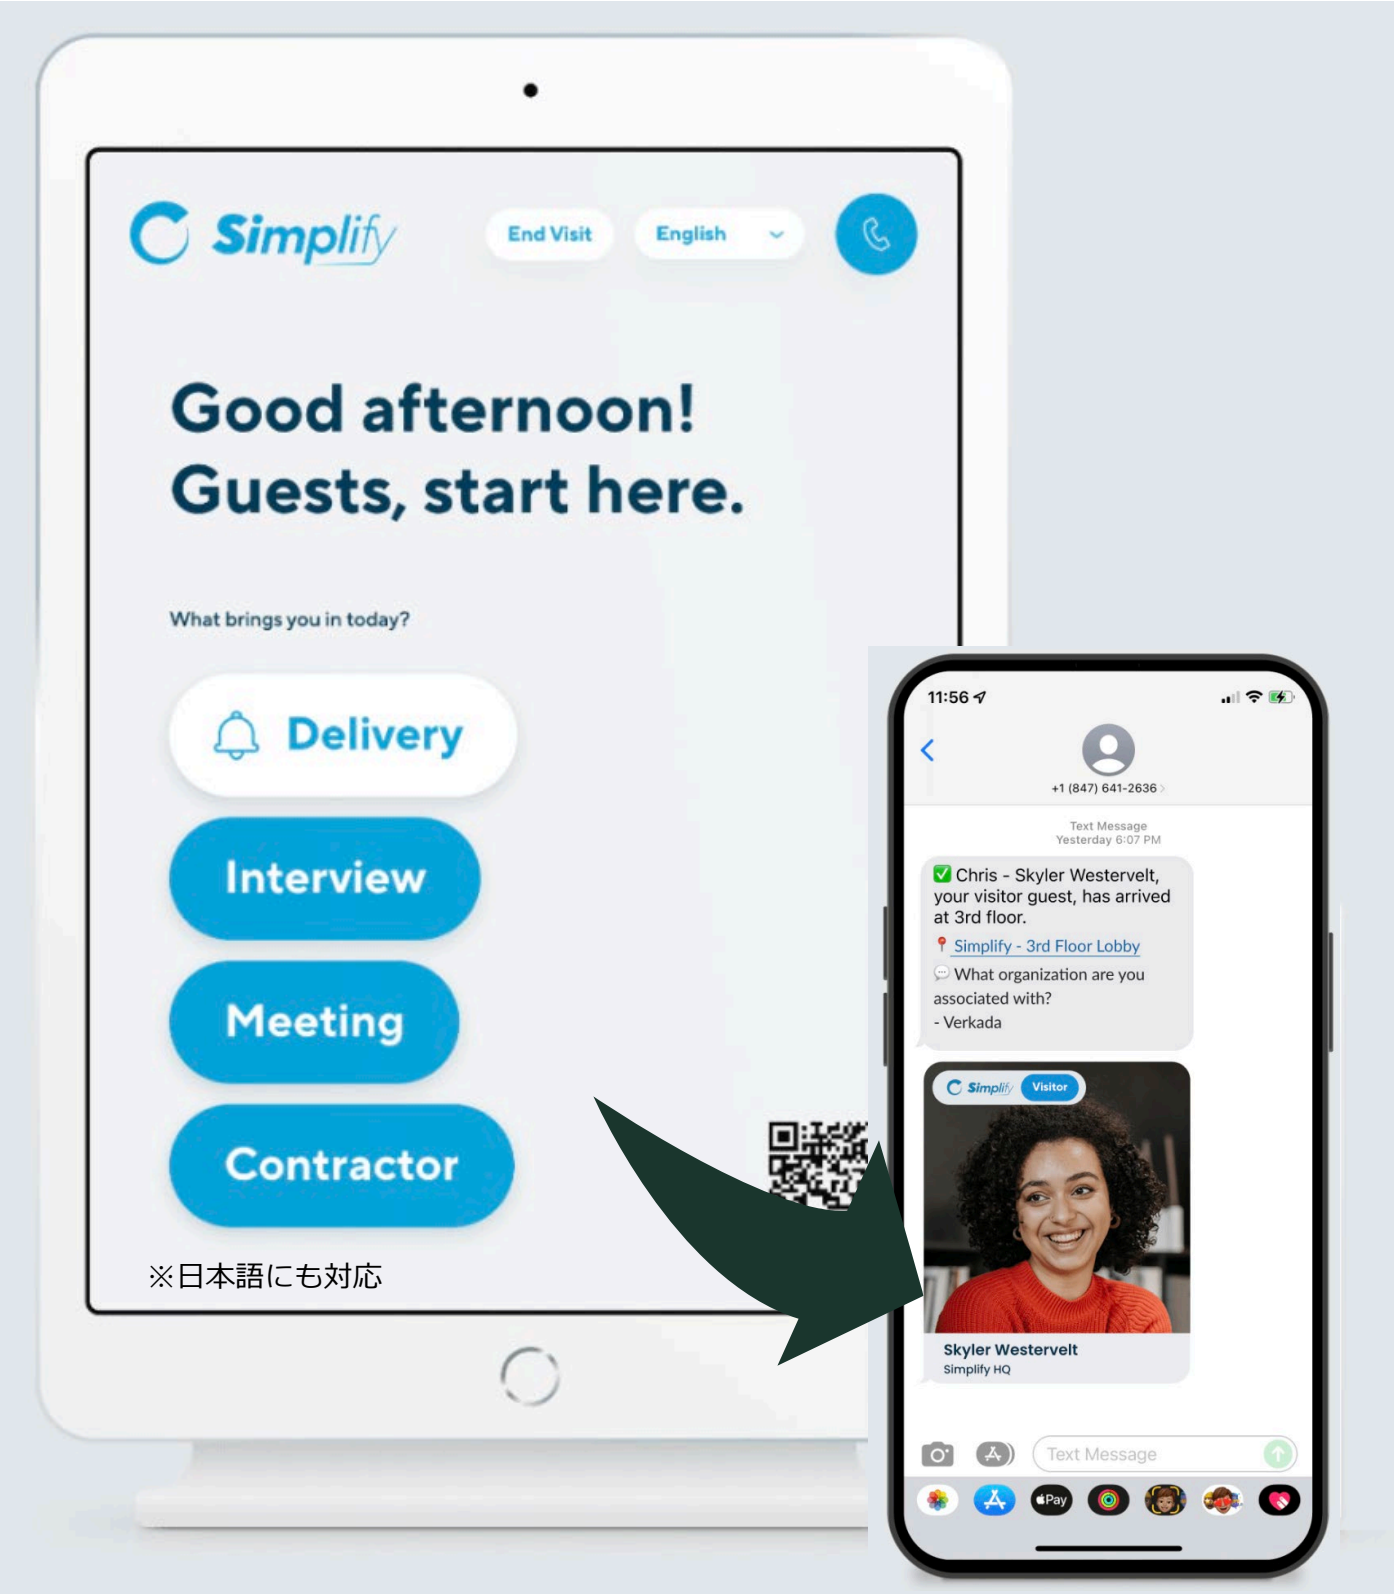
Simplify

End Visit

English

Good afternoon!
Guests, start here.

What brings you in today?

Delivery

Interview

Meeting

Contractor

※日本語にも対応

11:56

+1 (847) 641-2636

Text Message
Yesterday 6:07 PM

✅ Chris - Skyler Westervelt, your visitor guest, has arrived at 3rd floor.

Simplify - 3rd Floor Lobby

What organization are you associated with?
- Verkada

Simplify Visitor

Skyler Westervelt
Simplify HQ

Text Message

Pay